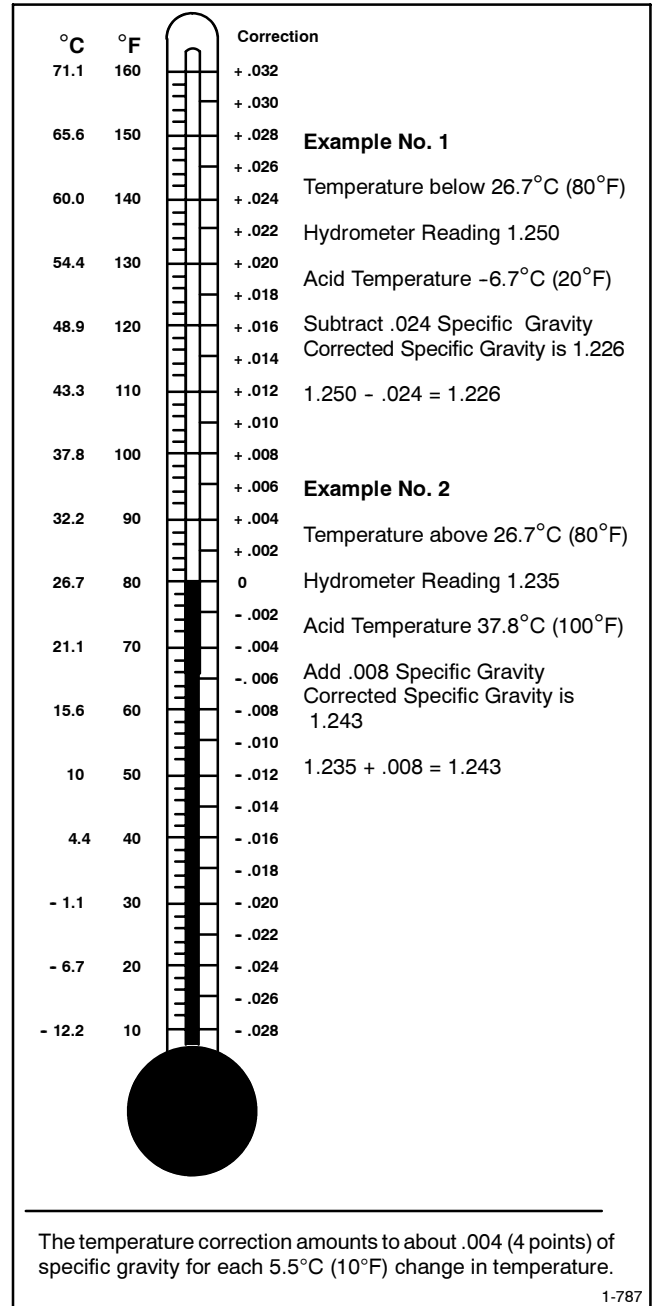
°C °F Correction

71.1 160 + .032
+ .030
65.6 150 + .028
+ .026
60.0 140 + .024
+ .022
54.4 130 + .020
+ .018
48.9 120 + .016
+ .014
43.3 110 + .012
+ .010
37.8 100 + .008
+ .006
32.2 90 + .004
+ .002
26.7 80 0
- .002
21.1 70 - .004
-. 006
15.6 60 - .008
- .010
10 50 - .012
- .014
4.4 40 - .016
- .018
- 1.1 30 - .020
- .022
- 6.7 20 - .024
- .026
- 12.2 10 - .028

**Example No. 1**

Temperature below 26.7°C (80°F)

Hydrometer Reading 1.250

Acid Temperature -6.7°C (20°F)

Subtract .024 Specific Gravity
Corrected Specific Gravity is 1.226

1.250 - .024 = 1.226

**Example No. 2**

Temperature above 26.7°C (80°F)

Hydrometer Reading 1.235

Acid Temperature 37.8°C (100°F)

Add .008 Specific Gravity
Corrected Specific Gravity is 1.243

1.235 + .008 = 1.243

The temperature correction amounts to about .004 (4 points) of specific gravity for each 5.5°C (10°F) change in temperature.

1-787